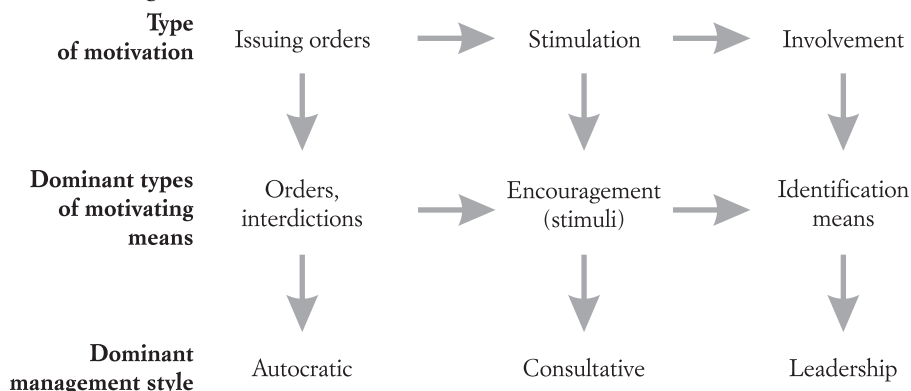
Type of motivation

Issuing orders

Stimulation

Involvement

Dominant types of motivating means

Orders, interdictions

Encouragement (stimuli)

Identification means

Dominant management style

Autocratic

Consultative

Leadership